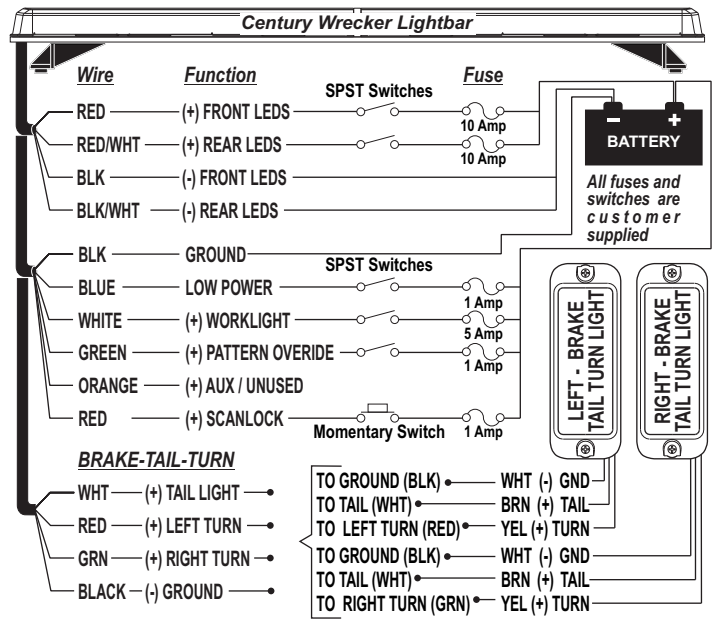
Century Wrecker Lightbar

| Wire | Function | | Fuse |
|---|---|---|---|
| RED | (+) FRONT LEDS | SPST Switches | 10 Amp |
| RED/WHT | (+) REAR LEDS | | 10 Amp |
| BLK | (-) FRONT LEDS | | |
| BLK/WHT | (-) REAR LEDS | | |

BATTERY

All fuses and switches are customer supplied

| Wire | Function | | Fuse |
|---|---|---|---|
| BLK | GROUND | SPST Switches | |
| BLUE | LOW POWER | | 1 Amp |
| WHITE | (+) WORKLIGHT | | 5 Amp |
| GREEN | (+) PATTERN OVERIDE | | 1 Amp |
| ORANGE | (+) AUX / UNUSED | | |
| RED | (+) SCANLOCK | Momentary Switch | 1 Amp |

LEFT - BRAKE TAIL TURN LIGHT

RIGHT - BRAKE TAIL TURN LIGHT

BRAKE-TAIL-TURN

WHT (+) TAIL LIGHT
RED (+) LEFT TURN
GRN (+) RIGHT TURN
BLACK (-) GROUND

TO GROUND (BLK) WHT (-) GND
TO TAIL (WHT) BRN (+) TAIL
TO LEFT TURN (RED) YEL (+) TURN
TO GROUND (BLK) WHT (-) GND
TO TAIL (WHT) BRN (+) TAIL
TO RIGHT TURN (GRN) YEL (+) TURN